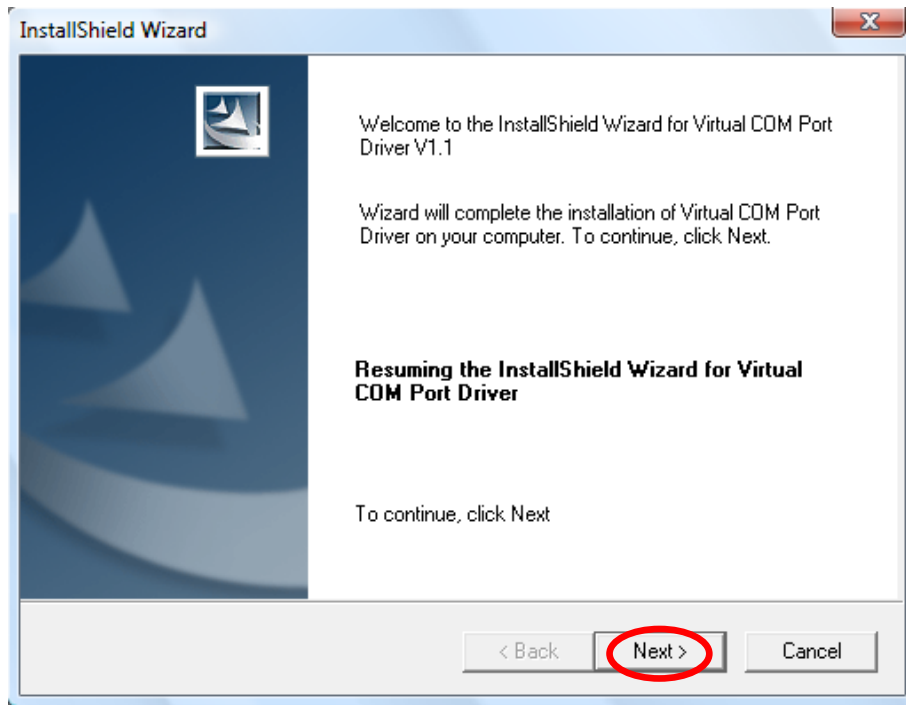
InstallShield Wizard

Welcome to the InstallShield Wizard for Virtual COM Port Driver V1.1

Wizard will complete the installation of Virtual COM Port Driver on your computer. To continue, click Next.

Resuming the InstallShield Wizard for Virtual COM Port Driver

To continue, click Next

< Back
Next >
Cancel